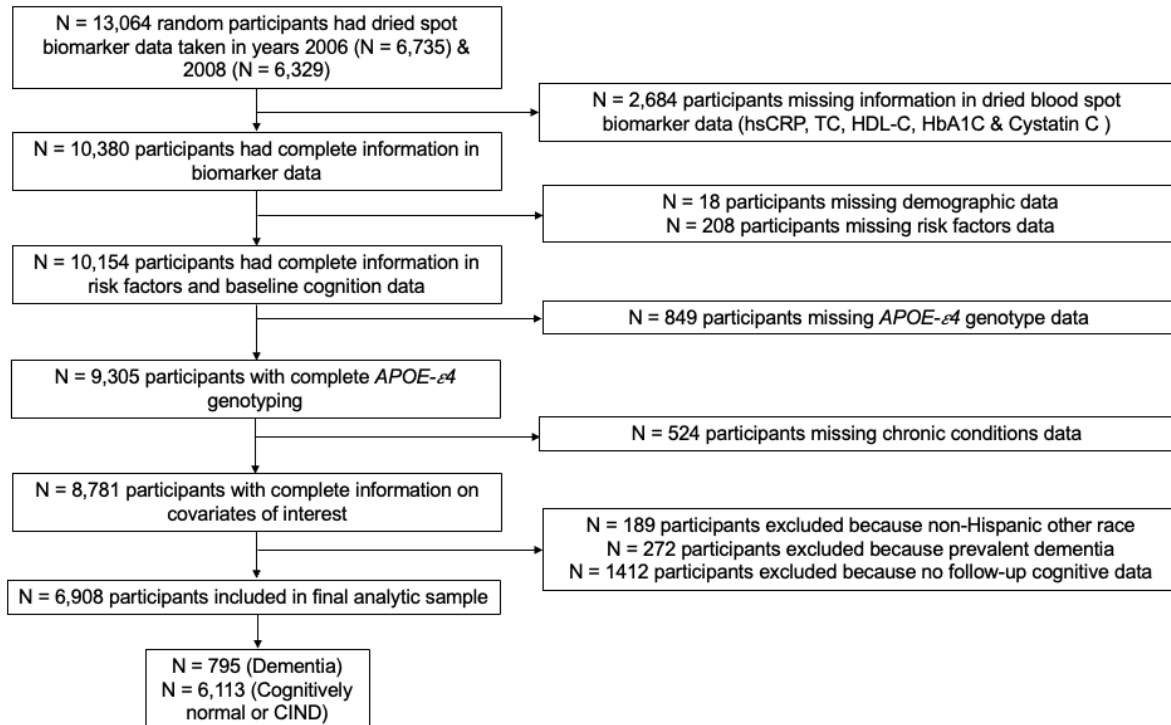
N = 13,064 random participants had dried spot biomarker data taken in years 2006 (N = 6,735) & 2008 (N = 6,329)

N = 2,684 participants missing information in dried blood spot biomarker data (hsCRP, TC, HDL-C, HbA1C & Cystatin C )

N = 10,380 participants had complete information in biomarker data

N = 18 participants missing demographic data
N = 208 participants missing risk factors data

N = 10,154 participants had complete information in risk factors and baseline cognition data

N = 849 participants missing *APOE-$\varepsilon$4* genotype data

N = 9,305 participants with complete *APOE-$\varepsilon$4* genotyping

N = 524 participants missing chronic conditions data

N = 8,781 participants with complete information on covariates of interest

N = 189 participants excluded because non-Hispanic other race
N = 272 participants excluded because prevalent dementia
N = 1412 participants excluded because no follow-up cognitive data

N = 6,908 participants included in final analytic sample

N = 795 (Dementia)
N = 6,113 (Cognitively normal or CIND)